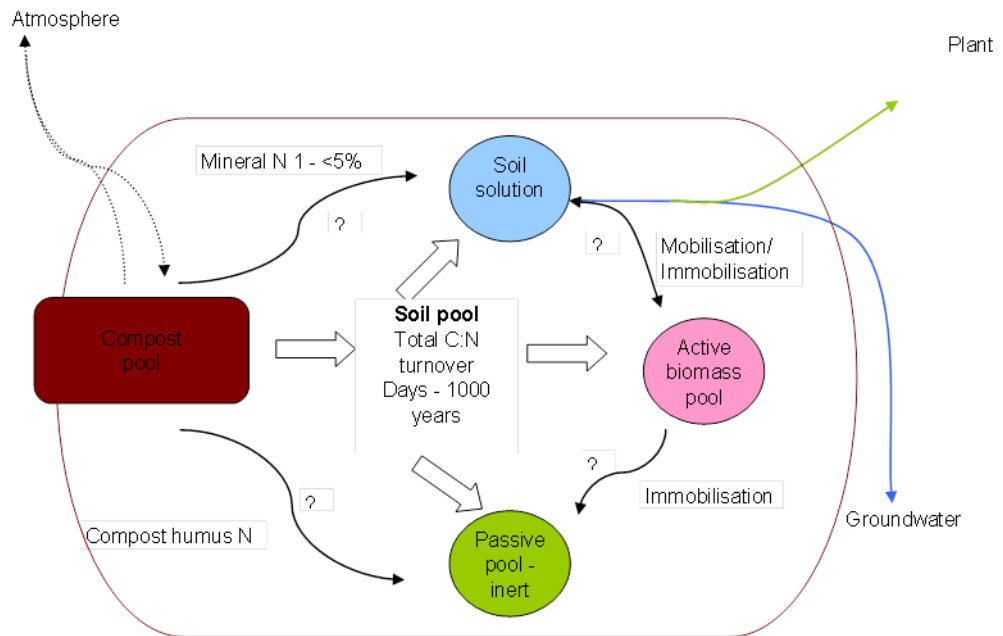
Atmosphere

Plant

Mineral N 1 - <5%

Soil solution

?

?

Mobilisation/ Immobilisation

Compost pool

**Soil pool**
Total C:N turnover
Days - 1000 years

Active biomass pool

?

Immobilisation

?

Compost humus N

Passive pool - inert

Groundwater